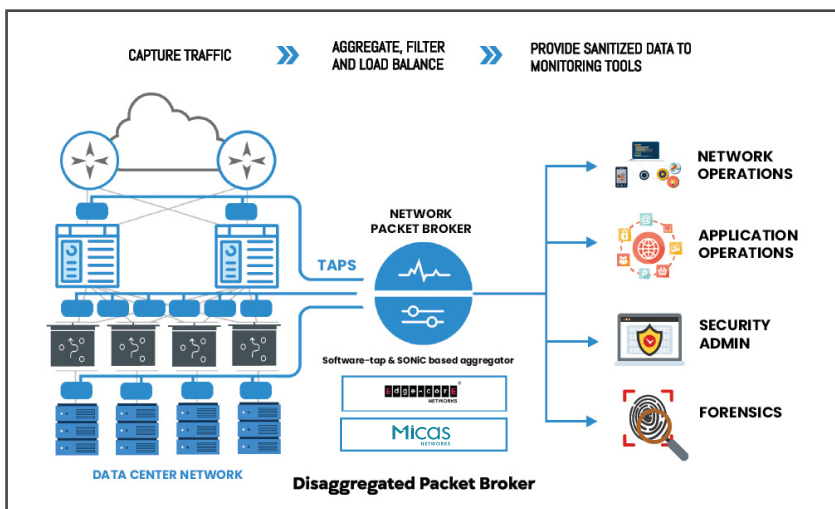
CAPTURE TRAFFIC

AGGREGATE, FILTER AND LOAD BALANCE

PROVIDE SANITIZED DATA TO MONITORING TOOLS

TAPS

NETWORK PACKET BROKER

Software-tap & SONiC based aggregator

Edge-core NETWORKS

Micas NETWORKS

DATA CENTER NETWORK

NETWORK OPERATIONS

APPLICATION OPERATIONS

SECURITY ADMIN

FORENSICS

Disaggregated Packet Broker